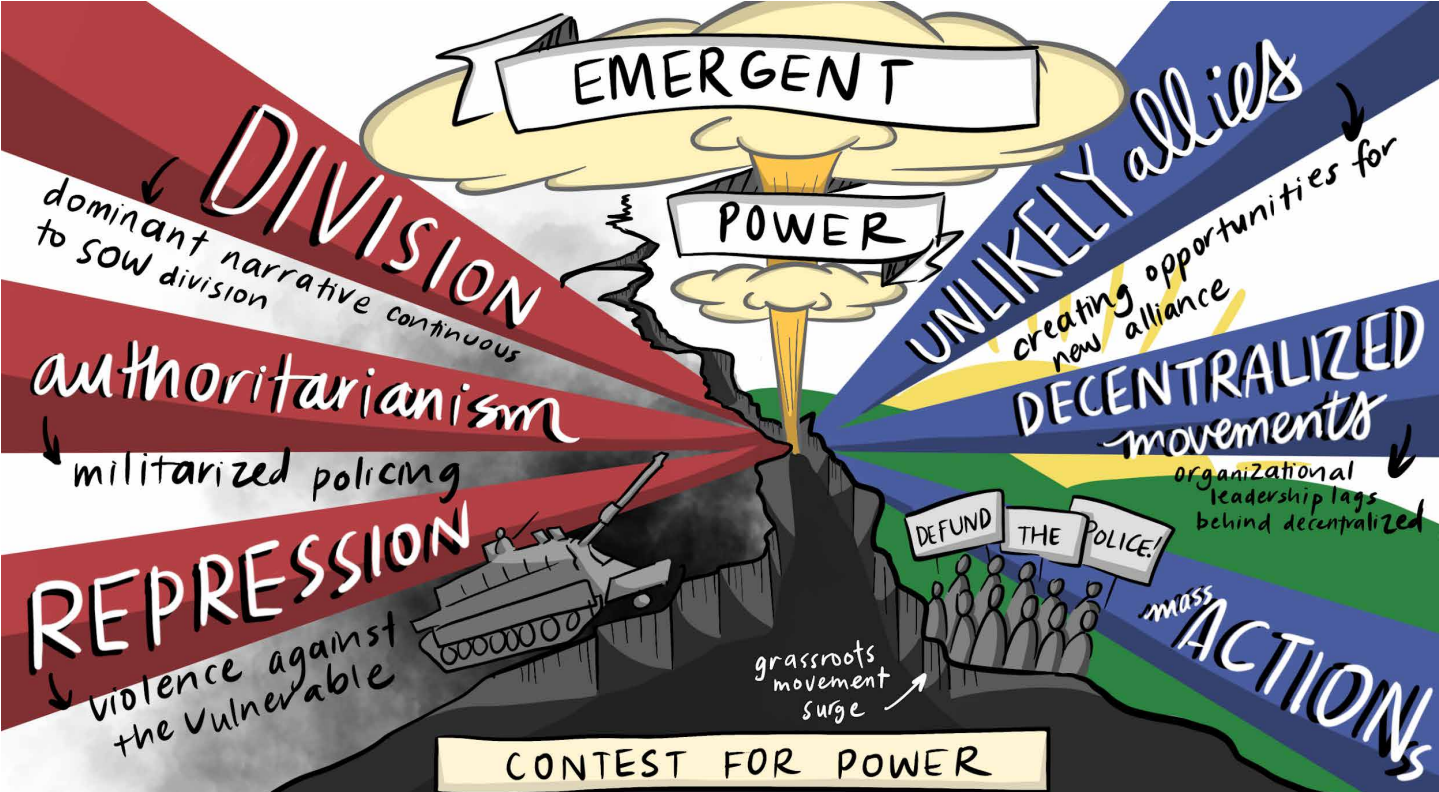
EMERGENT

POWER

DIVISION

dominant narrative continuous to sow division

authoritarianism

militarized policing

REPRESSION

violence against the vulnerable

UNLIKELY allies

creating opportunities for new alliance

DECENTRALIZED movements

organizational leadership lags behind decentralized

DEFUND THE POLICE!

mass ACTIONs

grassroots movement surge

CONTEST FOR POWER